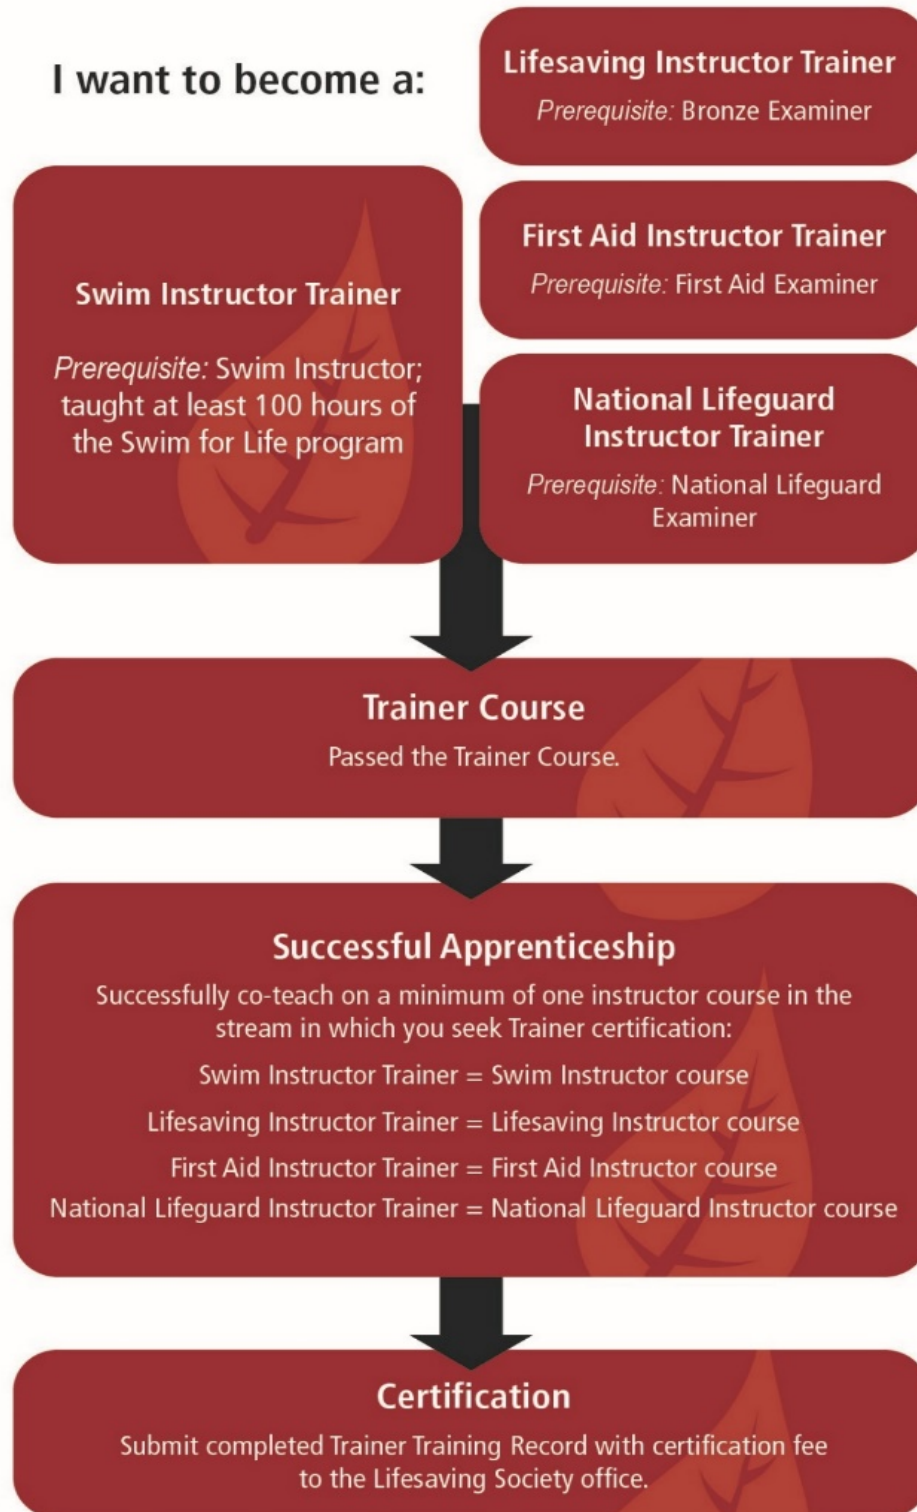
I want to become a:

Lifesaving Instructor Trainer

Prerequisite: Bronze Examiner

Swim Instructor Trainer

Prerequisite: Swim Instructor; taught at least 100 hours of the Swim for Life program

First Aid Instructor Trainer

Prerequisite: First Aid Examiner

National Lifeguard Instructor Trainer

Prerequisite: National Lifeguard Examiner

Trainer Course

Passed the Trainer Course.

Successful Apprenticeship

Successfully co-teach on a minimum of one instructor course in the stream in which you seek Trainer certification:

Swim Instructor Trainer = Swim Instructor course

Lifesaving Instructor Trainer = Lifesaving Instructor course

First Aid Instructor Trainer = First Aid Instructor course

National Lifeguard Instructor Trainer = National Lifeguard Instructor course

Certification

Submit completed Trainer Training Record with certification fee to the Lifesaving Society office.